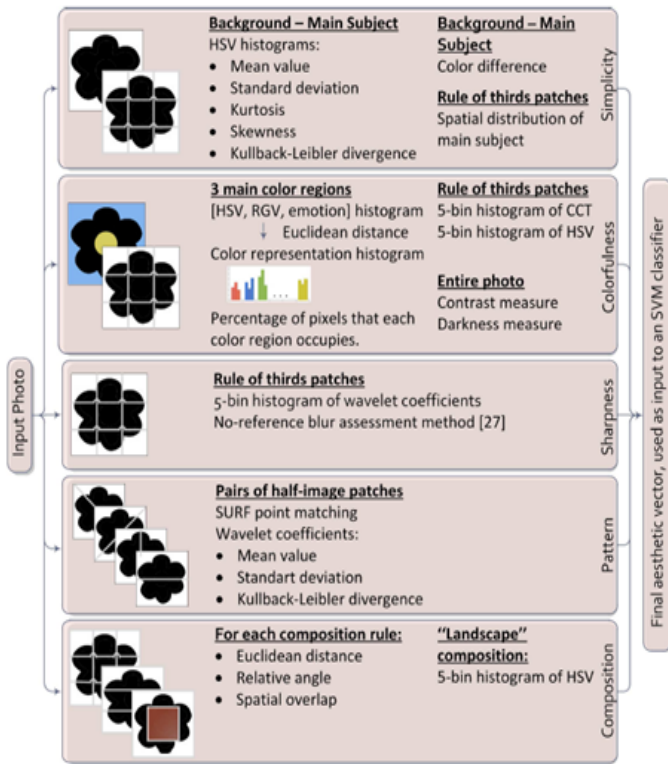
Input Photo

Background – Main Subject
HSV histograms:
- Mean value
- Standard deviation
- Kurtosis
- Skewness
- Kullback-Leibler divergence

Background – Main Subject
Color difference

Rule of thirds patches
Spatial distribution of main subject

Simplicity

3 main color regions
[HSV, RGV, emotion] histogram
Euclidean distance
Color representation histogram
...
Percentage of pixels that each color region occupies.

Rule of thirds patches
5-bin histogram of CCT
5-bin histogram of HSV

Entire photo
Contrast measure
Darkness measure

Colorfulness

Rule of thirds patches
5-bin histogram of wavelet coefficients
No-reference blur assessment method [27]

Sharpness

Pairs of half-image patches
SURF point matching
Wavelet coefficients:
- Mean value
- Standart deviation
- Kullback-Leibler divergence

Pattern

For each composition rule:
- Euclidean distance
- Relative angle
- Spatial overlap

"Landscape" composition:
5-bin histogram of HSV

Composition

Final aesthetic vector, used as input to an SVM classifier